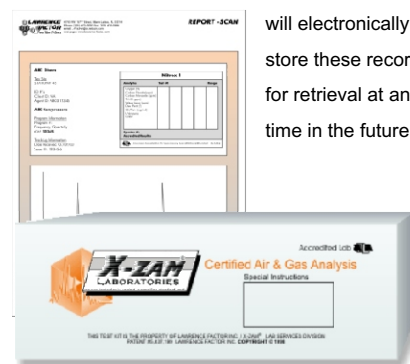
REPORT -SCAN

will electronically store these records for retrieval at any time in the future

X-ZAM LABORATORIES

Accredited Lab

Certified Air & Gas Analysis

Special Instructions

THIS TEST KIT IS THE PROPERTY OF LAWRENCE FACTOR INC. / X-ZAM LAB SERVICES DIVISION PATENT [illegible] LAWRENCE FACTOR INC. COPYRIGHT © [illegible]